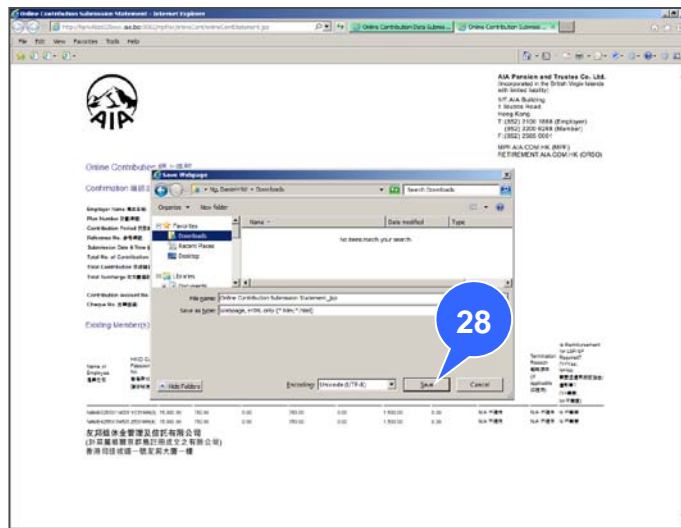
Online Contribution Submission Statement - Internet Explorer

http://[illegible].aia.biz:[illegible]/mpf/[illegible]/ContributionStatement.jsp

Online Contribution Data Submiss... | Online Contribution Submiss...

File Edit View Favorites Tools Help

AIA Pension and Trustee Co. Ltd.
(Incorporated in the British Virgin Islands with limited liability)
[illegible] AIA Building
1 Stubbs Road
Hong Kong
T: (852) 2100 1888 (Employer)
(852) 2200 6288 (Member)
F: (852) 2565 0001

MPF.AIA.COM.HK (MPF)
RETIREMENT.AIA.COM.HK (ORSO)

AIA

Online Contribu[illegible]

Confirmation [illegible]

Employer Name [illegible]
Plan Number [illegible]
Contribution Period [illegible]
Reference No. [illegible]
Submission Date & Time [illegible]
Total No. of Contribution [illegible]
Total Contribution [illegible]
Total Surcharge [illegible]

Contribution Account No. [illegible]
Cheque No. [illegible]

Existing Member(s)

Save Webpage

My_Doc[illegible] ▸ Downloads

Search Downloads

Organize ▼ New folder

Favorites
Downloads
Recent Places
Desktop

Libraries
Documents

Name
Date modified
Type

No items match your search.

File name: Online Contribution Submission Statement_.jsp
Save as type: Webpage, HTML only (*.htm;*.html)

Hide Folders

Encoding: Unicode (UTF-8)

Save
Cancel

28

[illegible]

友邦退休金管理及信託有限公司
(於英屬維爾京群島註冊成立之有限公司)
香港司徒拔道一號友邦大廈一樓